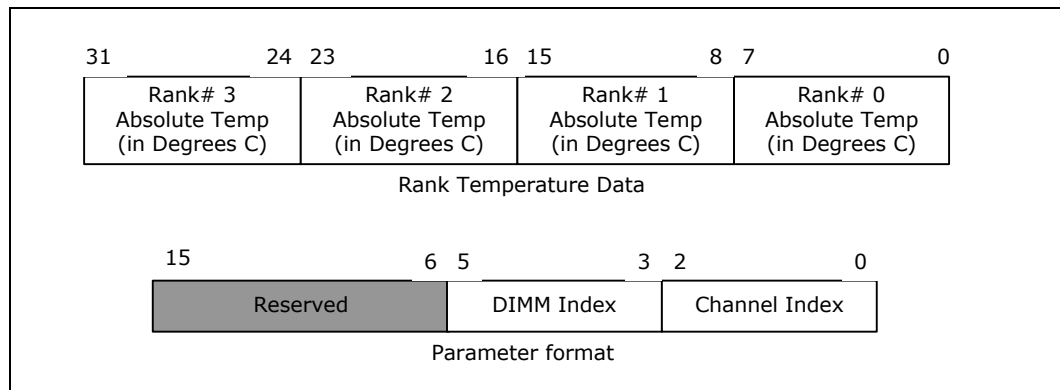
31 24 23 16 15 8 7 0

Rank# 3 Absolute Temp (in Degrees C)

Rank# 2 Absolute Temp (in Degrees C)

Rank# 1 Absolute Temp (in Degrees C)

Rank# 0 Absolute Temp (in Degrees C)

Rank Temperature Data

15 6 5 3 2 0

Reserved

DIMM Index

Channel Index

Parameter format